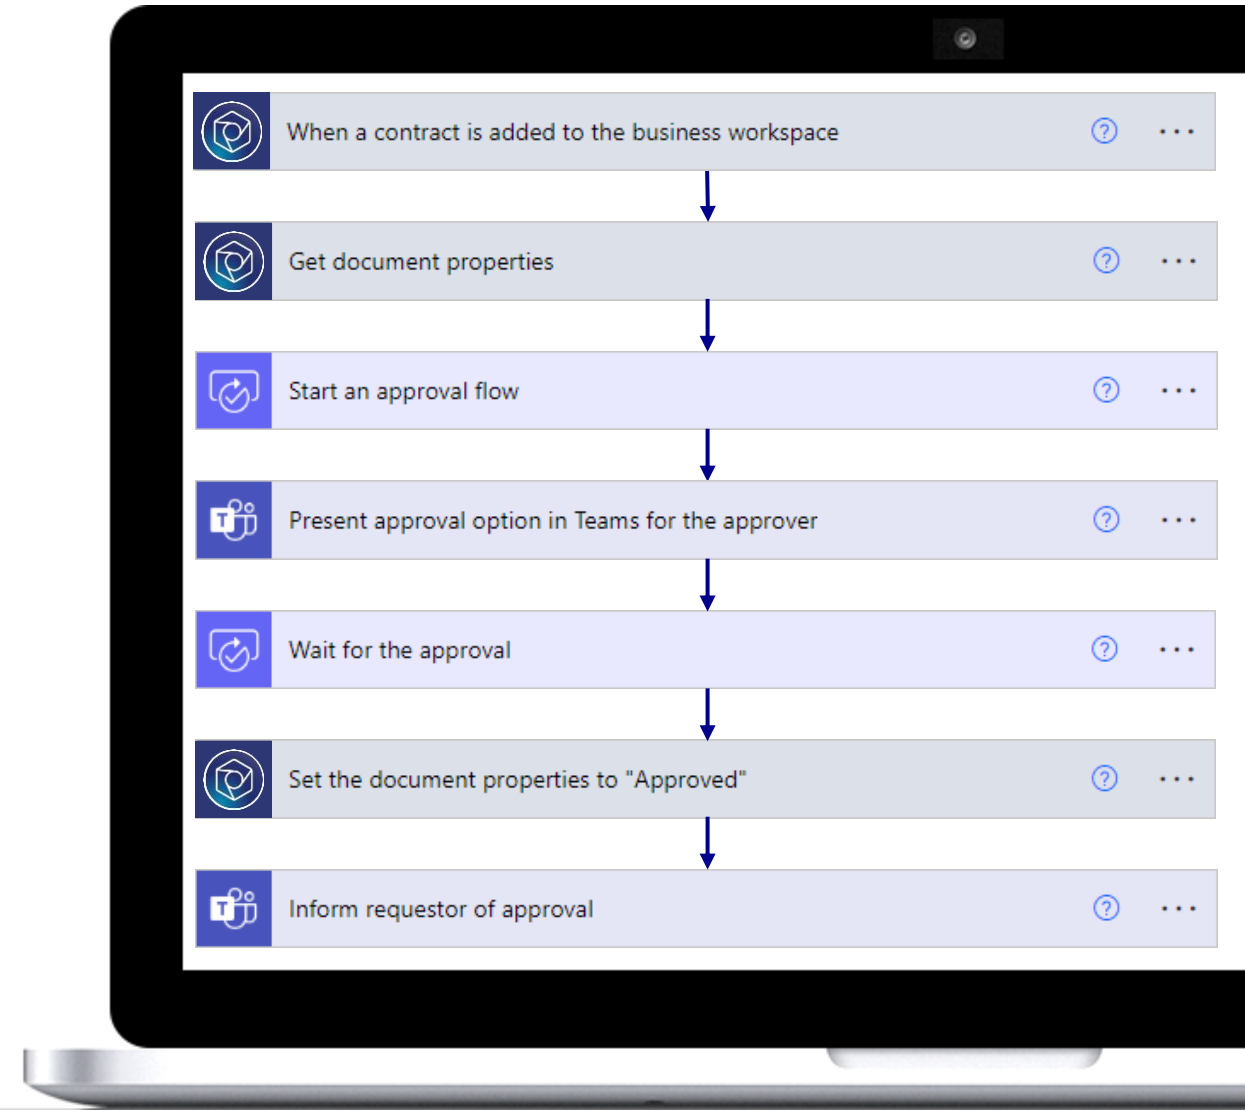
When a contract is added to the business workspace

Get document properties

Start an approval flow

Present approval option in Teams for the approver

Wait for the approval

Set the document properties to "Approved"

Inform requestor of approval